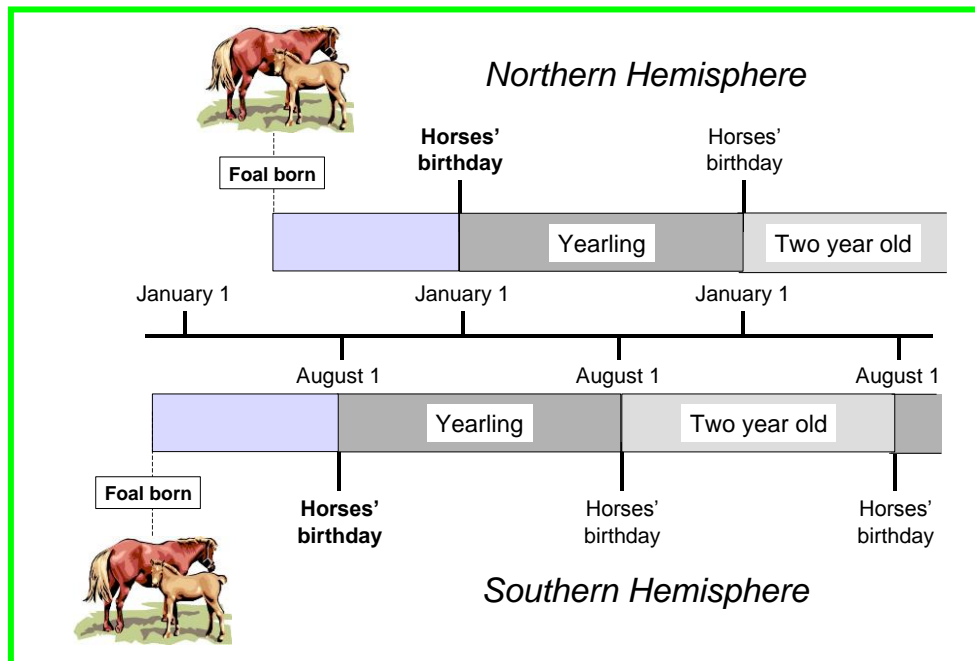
Northern Hemisphere

Foal born

Horses' birthday

Horses' birthday

Yearling

Two year old

January 1

January 1

January 1

August 1

August 1

August 1

Yearling

Two year old

Foal born

Horses' birthday

Horses' birthday

Horses' birthday

Southern Hemisphere